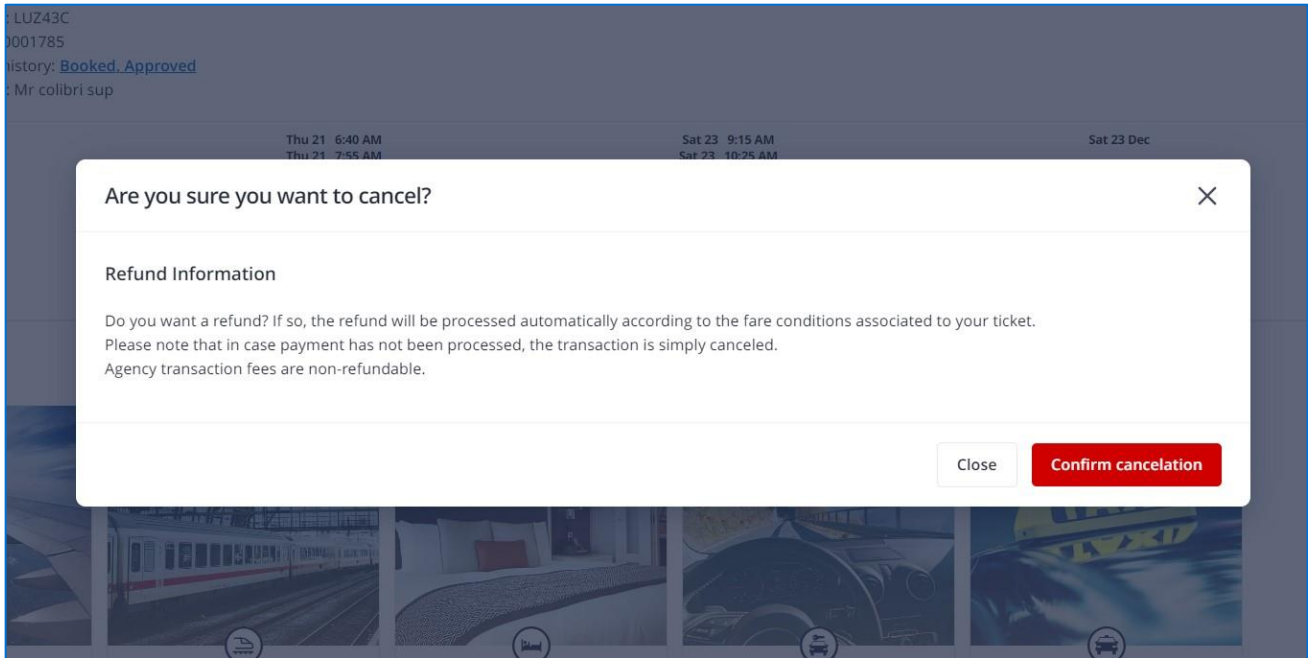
: LUZ43C
001785
history: Booked, Approved
: Mr colibri sup

Thu 21 6:40 AM
Thu 21 7:55 AM

Sat 23 9:15 AM
Sat 23 10:25 AM

Sat 23 Dec

Are you sure you want to cancel?

×

Refund Information

Do you want a refund? If so, the refund will be processed automatically according to the fare conditions associated to your ticket.
Please note that in case payment has not been processed, the transaction is simply canceled.
Agency transaction fees are non-refundable.

Close

Confirm cancelation